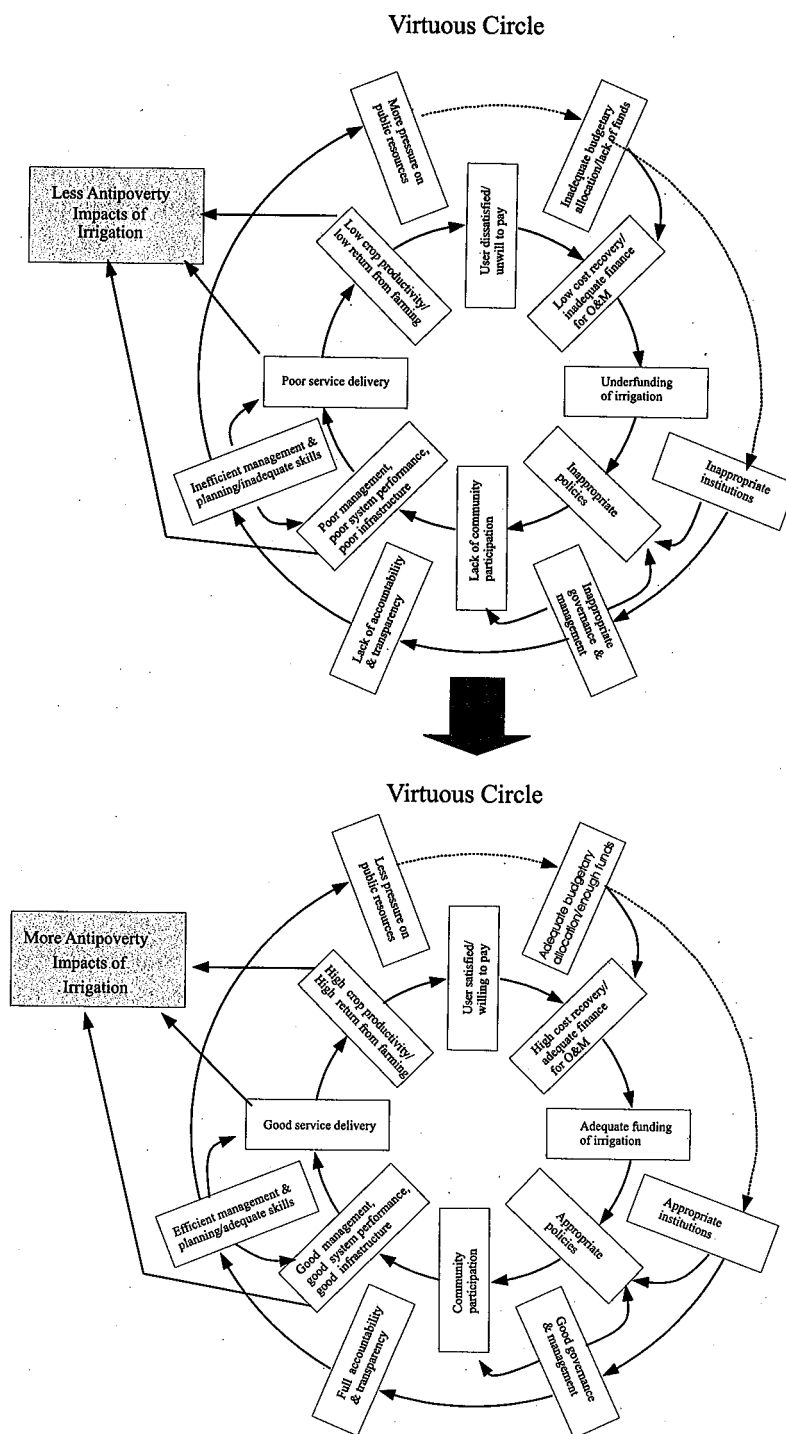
Virtuous Circle

Less Antipoverty Impacts of Irrigation

More pressure on public resources

Inadequate budgetary allocation/lack of funds

User dissatisfied/ unwill to pay

Low crop productivity/ low return from farming

Low cost recovery/ inadequate finance for O&M

Underfunding of irrigation

Poor service delivery

Inefficient management & planning/inadequate skills

Poor management, poor system performance, poor infrastructure

Lack of community participation

Inappropriate policies

Inappropriate institutions

Inappropriate governance & management

Lack of accountability & transparency

Virtuous Circle

More Antipoverty Impacts of Irrigation

Less pressure on public resources

Adequate budgetary allocation/enough funds

User satisfied/ willing to pay

High crop productivity/ High return from farming

High cost recovery/ adequate finance for O&M

Adequate funding of irrigation

Good service delivery

Efficient management & planning/adequate skills

Good management, good system performance, good infrastructure

Community participation

Appropriate policies

Appropriate institutions

Good governance & management

Full accountability & transparency